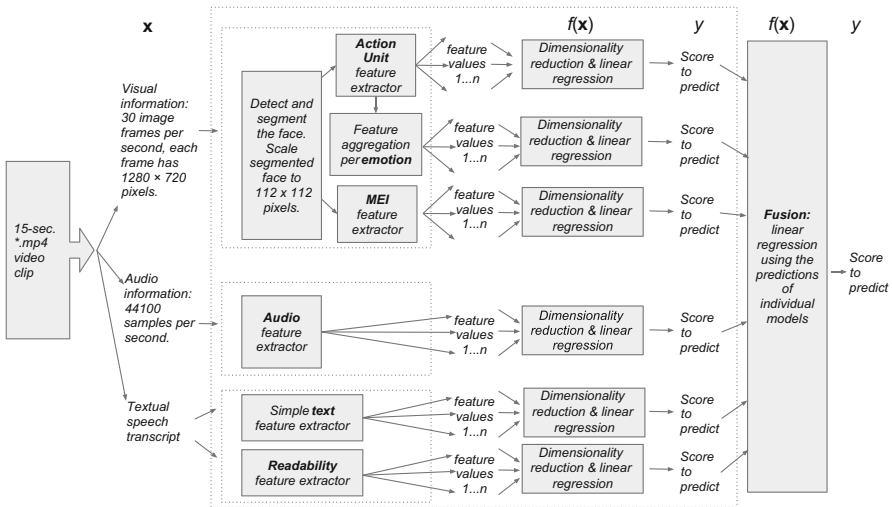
**x**

$f(\mathbf{x})$ $y$ $f(\mathbf{x})$ $y$

15-sec. *.mp4 video clip

Visual information: 30 image frames per second, each frame has 1280 × 720 pixels.

Audio information: 44100 samples per second.

Textual speech transcript

Detect and segment the face. Scale segmented face to 112 x 112 pixels.

**Action Unit** feature extractor

Feature aggregation per **emotion**

**MEI** feature extractor

**Audio** feature extractor

Simple **text** feature extractor

**Readability** feature extractor

feature values 1...n

feature values 1...n

feature values 1...n

feature values 1...n

feature values 1...n

feature values 1...n

Dimensionality reduction & linear regression

Dimensionality reduction & linear regression

Dimensionality reduction & linear regression

Dimensionality reduction & linear regression

Dimensionality reduction & linear regression

Dimensionality reduction & linear regression

Score to predict

Score to predict

Score to predict

Score to predict

Score to predict

Score to predict

**Fusion:** linear regression using the predictions of individual models

Score to predict